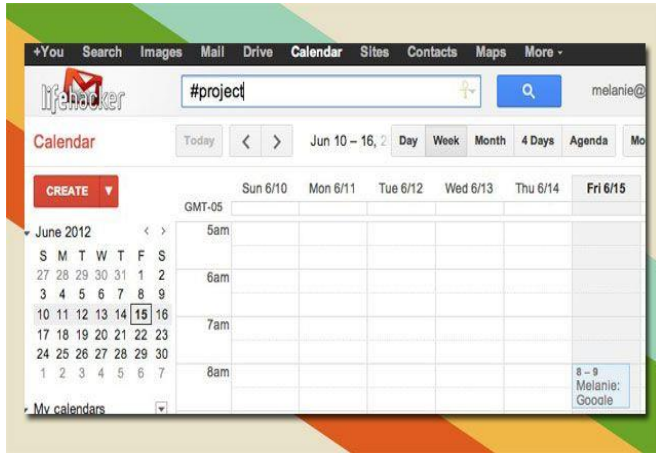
+You Search Images Mail Drive Calendar Sites Contacts Maps More -

lifehacker

#project

melanie@

Calendar

Today < > Jun 10 – 16, 2 Day Week Month 4 Days Agenda Mo

CREATE ▼

Sun 6/10 Mon 6/11 Tue 6/12 Wed 6/13 Thu 6/14 Fri 6/15

GMT-05

June 2012 < >

| S | M | T | W | T | F | S |
|---|---|---|---|---|---|---|
| 27 | 28 | 29 | 30 | 31 | 1 | 2 |
| 3 | 4 | 5 | 6 | 7 | 8 | 9 |
| 10 | 11 | 12 | 13 | 14 | 15 | 16 |
| 17 | 18 | 19 | 20 | 21 | 22 | 23 |
| 24 | 25 | 26 | 27 | 28 | 29 | 30 |
| 1 | 2 | 3 | 4 | 5 | 6 | 7 |

5am

6am

7am

8am

8 – 9
Melanie:
Google

My calendars